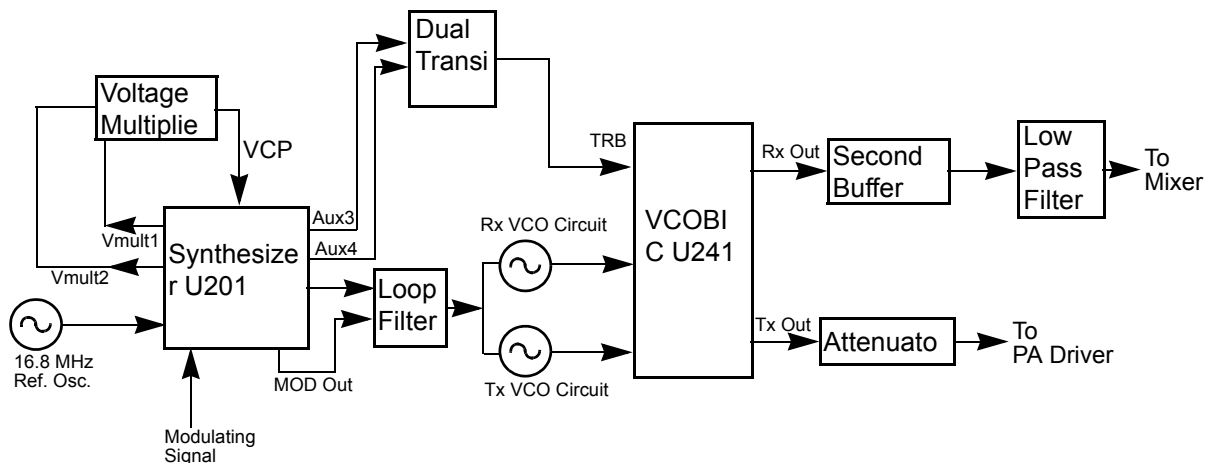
Dual Transi

Voltage Multiplie

VCP

Aux3

Aux4

Vmult1

Vmult2

Synthesize r U201

16.8 MHz Ref. Osc.

Modulating Signal

MOD Out

Loop Filter

Rx VCO Circuit

Tx VCO Circuit

TRB

VCOBI C U241

Rx Out

Tx Out

Second Buffer

Low Pass Filter

To Mixer

Attenuato

To PA Driver